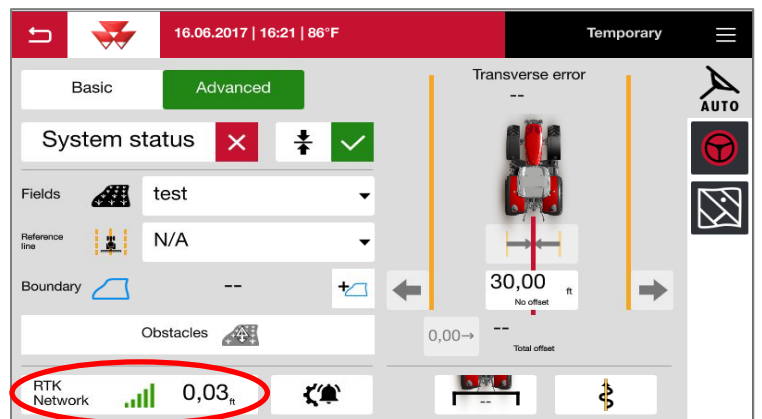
16.06.2017 | 16:21 | 86°F

Temporary

Basic

Advanced

System status

Fields

test

Reference line

N/A

Boundary

--

Obstacles

RTK Network

0,03ft

Transverse error

--

30,00 ft

No offset

0,00→

--

Total offset

--

AUTO